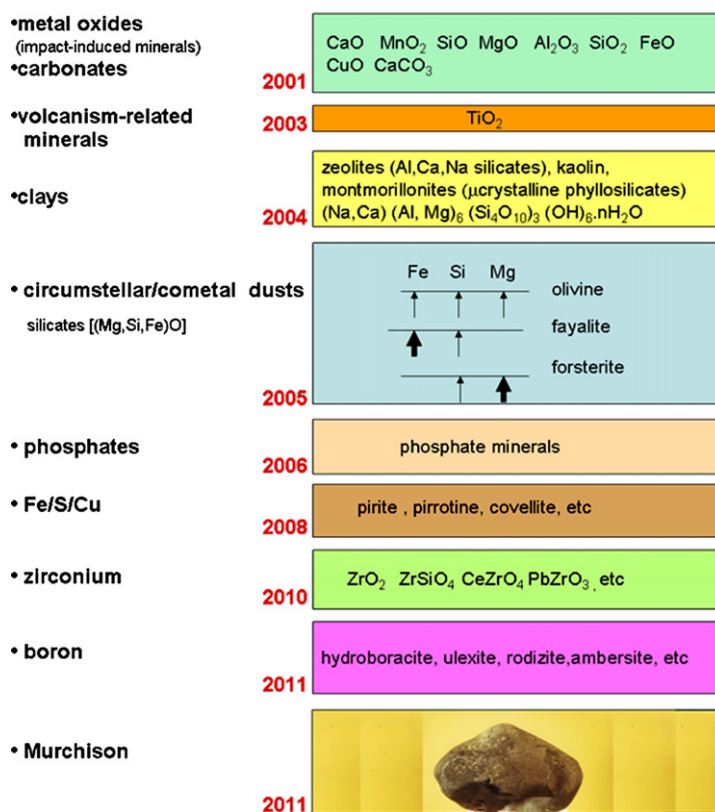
•metal oxides
(impact-induced minerals)
•carbonates

2001

CaO $MnO_2$ SiO MgO $Al_2O_3$ $SiO_2$ FeO CuO $CaCO_3$

•volcanism-related minerals

2003

$TiO_2$

•clays

2004

zeolites (Al,Ca,Na silicates), kaolin, montmorillonites (μcrystalline phyllosilicates) (Na,Ca) (Al, Mg)$_6$ ($Si_4O_{10}$)$_3$ (OH)$_6$.n$H_2O$

• circumstellar/cometal dusts

silicates [(Mg,Si,Fe)O]

2005

Fe Si Mg

olivine

fayalite

forsterite

• phosphates

2006

phosphate minerals

• Fe/S/Cu

2008

pirite , pirrotine, covellite, etc

• zirconium

2010

$ZrO_2$ $ZrSiO_4$ $CeZrO_4$ $PbZrO_3$ . etc

• boron

2011

hydroboracite, ulexite, rodizite,ambersite, etc

• Murchison

2011